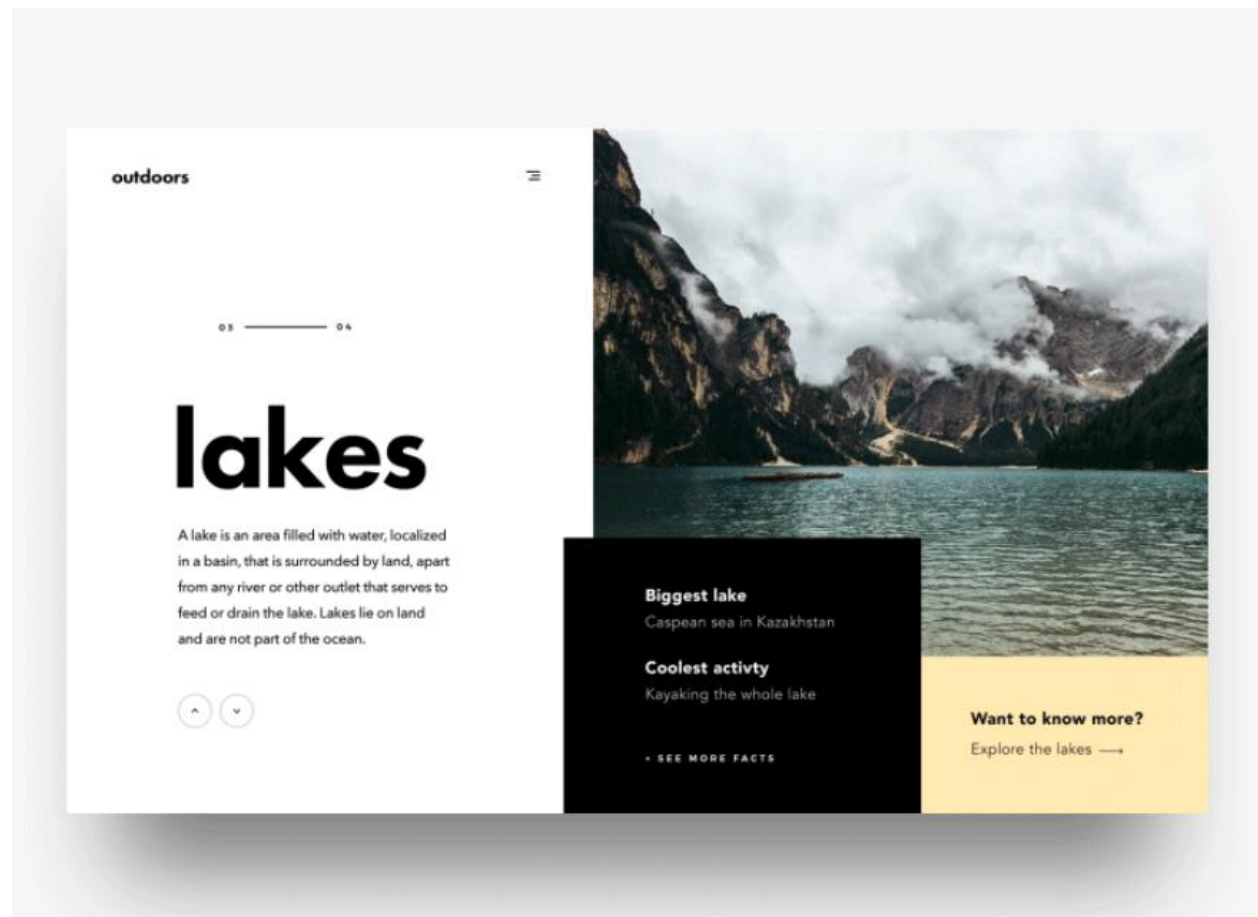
outdoors

03 04

lakes

A lake is an area filled with water, localized in a basin, that is surrounded by land, apart from any river or other outlet that serves to feed or drain the lake. Lakes lie on land and are not part of the ocean.

Biggest lake
Caspean sea in Kazakhstan

Coolest activty
Kayaking the whole lake

+ SEE MORE FACTS

Want to know more?
Explore the lakes ⟶